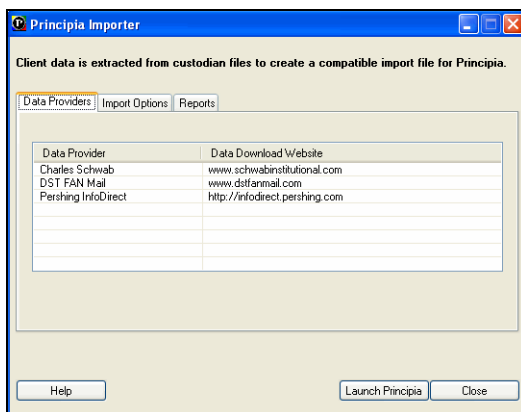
Principia Importer

Client data is extracted from custodian files to create a compatible import file for Principia.

Data Providers | Import Options | Reports

| Data Provider | Data Download Website |
|---|---|
| Charles Schwab | www.schwabinstitutional.com |
| DST FAN Mail | www.dstfanmail.com |
| Pershing InfoDirect | http://infodirect.pershing.com |

Help

Launch Principia

Close